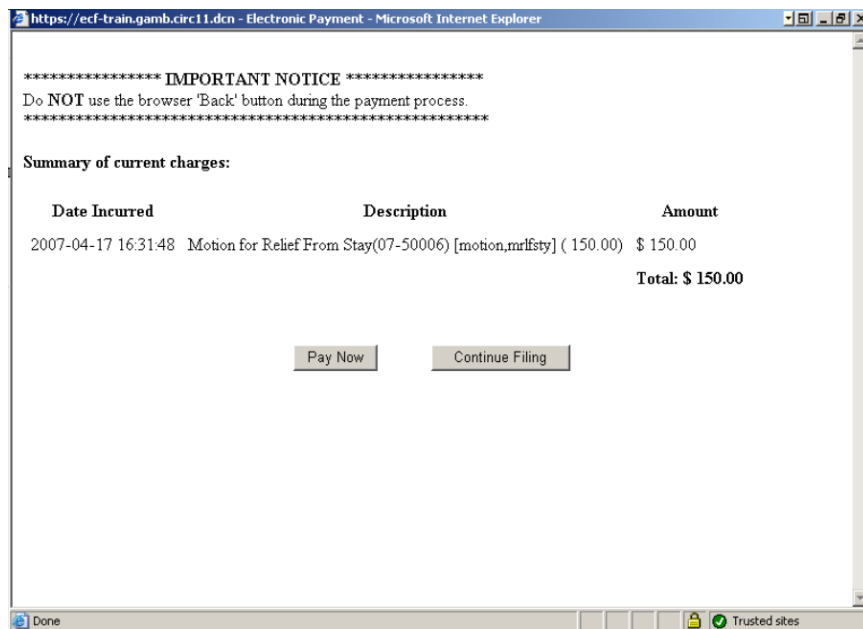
https://ecf-train.gamb.circ11.dcn - Electronic Payment - Microsoft Internet Explorer

***************** IMPORTANT NOTICE *****************
Do **NOT** use the browser 'Back' button during the payment process.
********************************************************

**Summary of current charges:**

| Date Incurred | Description | Amount |
|---|---|---|
| 2007-04-17 16:31:48 | Motion for Relief From Stay(07-50006) [motion,mrlfsty] ( 150.00) | $ 150.00 |
| | | Total: $ 150.00 |

Pay Now Continue Filing

Done

Trusted sites